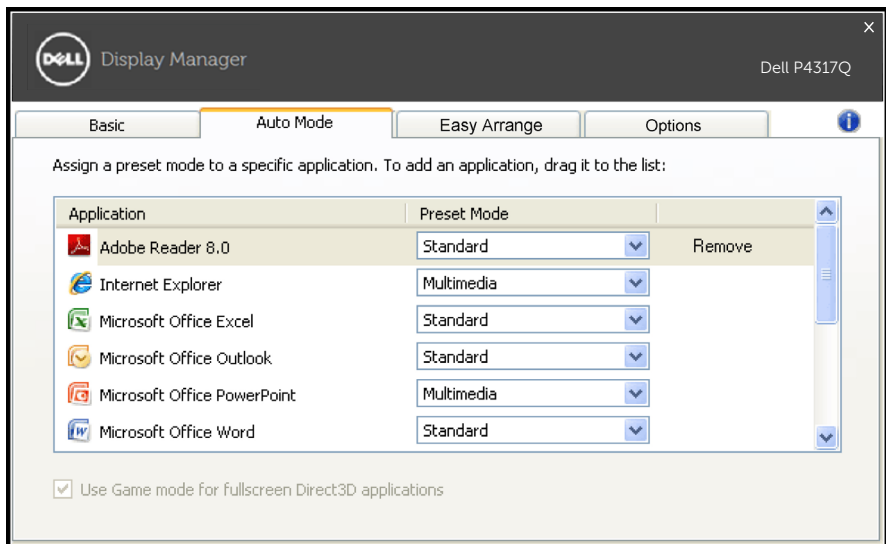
DELL Display Manager

Dell P4317Q

Basic | Auto Mode | Easy Arrange | Options

Assign a preset mode to a specific application. To add an application, drag it to the list:

| Application | Preset Mode | |
|---|---|---|
| Adobe Reader 8.0 | Standard | Remove |
| Internet Explorer | Multimedia | |
| Microsoft Office Excel | Standard | |
| Microsoft Office Outlook | Standard | |
| Microsoft Office PowerPoint | Multimedia | |
| Microsoft Office Word | Standard | |

Use Game mode for fullscreen Direct3D applications